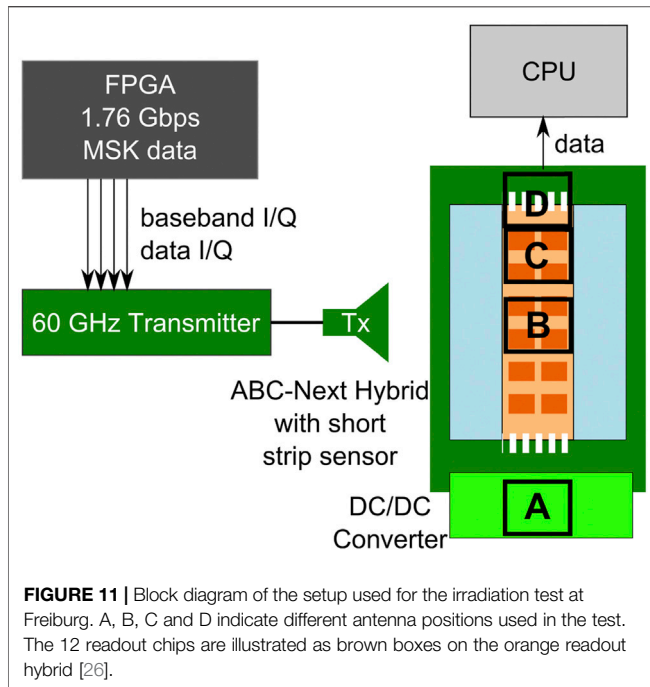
FPGA
1.76 Gbps
MSK data

baseband I/Q
data I/Q

60 GHz Transmitter

Tx

CPU

data

D

C

B

A

ABC-Next Hybrid
with short
strip sensor

DC/DC
Converter

**FIGURE 11 |** Block diagram of the setup used for the irradiation test at Freiburg. A, B, C and D indicate different antenna positions used in the test. The 12 readout chips are illustrated as brown boxes on the orange readout hybrid [26].